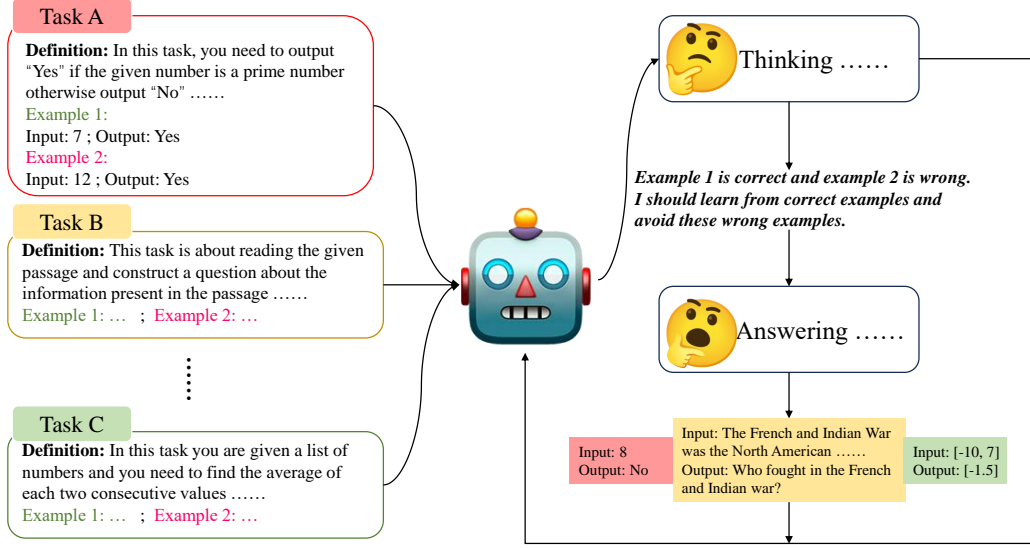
Task A

**Definition:** In this task, you need to output "Yes" if the given number is a prime number otherwise output "No" ……
Example 1:
Input: 7 ; Output: Yes
Example 2:
Input: 12 ; Output: Yes

Task B

**Definition:** This task is about reading the given passage and construct a question about the information present in the passage ……
Example 1: … ; Example 2: …

Task C

**Definition:** In this task you are given a list of numbers and you need to find the average of each two consecutive values ……
Example 1: … ; Example 2: …

Thinking ……

*Example 1 is correct and example 2 is wrong. I should learn from correct examples and avoid these wrong examples.*

Answering ……

Input: 8
Output: No

Input: The French and Indian War was the North American ……
Output: Who fought in the French and Indian war?

Input: [-10, 7]
Output: [-1.5]